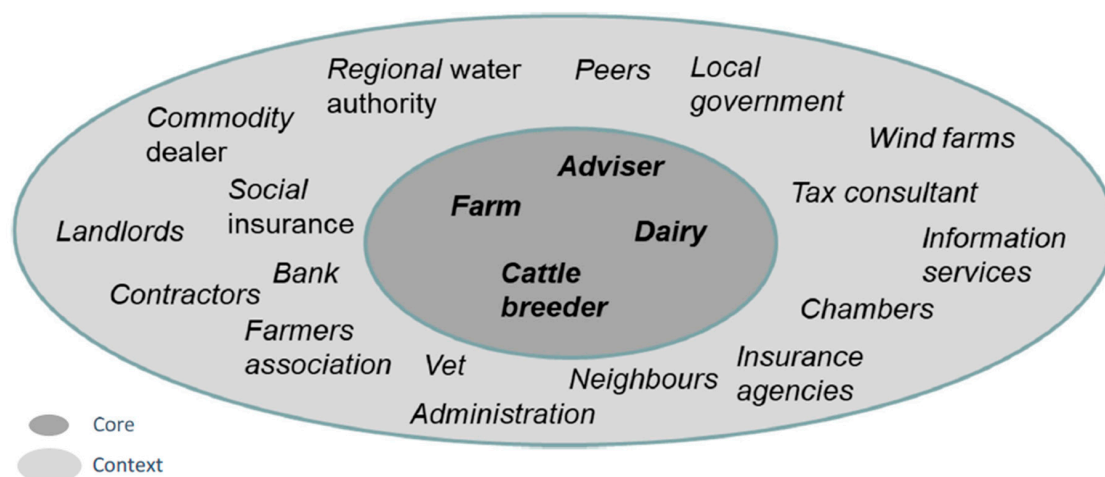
Regional water authority

Peers

Local government

Commodity dealer

Wind farms

Social insurance

Adviser

Tax consultant

Farm

Landlords

Dairy

Information services

Bank

Cattle breeder

Contractors

Chambers

Farmers association

Vet

Neighbours

Insurance agencies

Administration

Core

Context